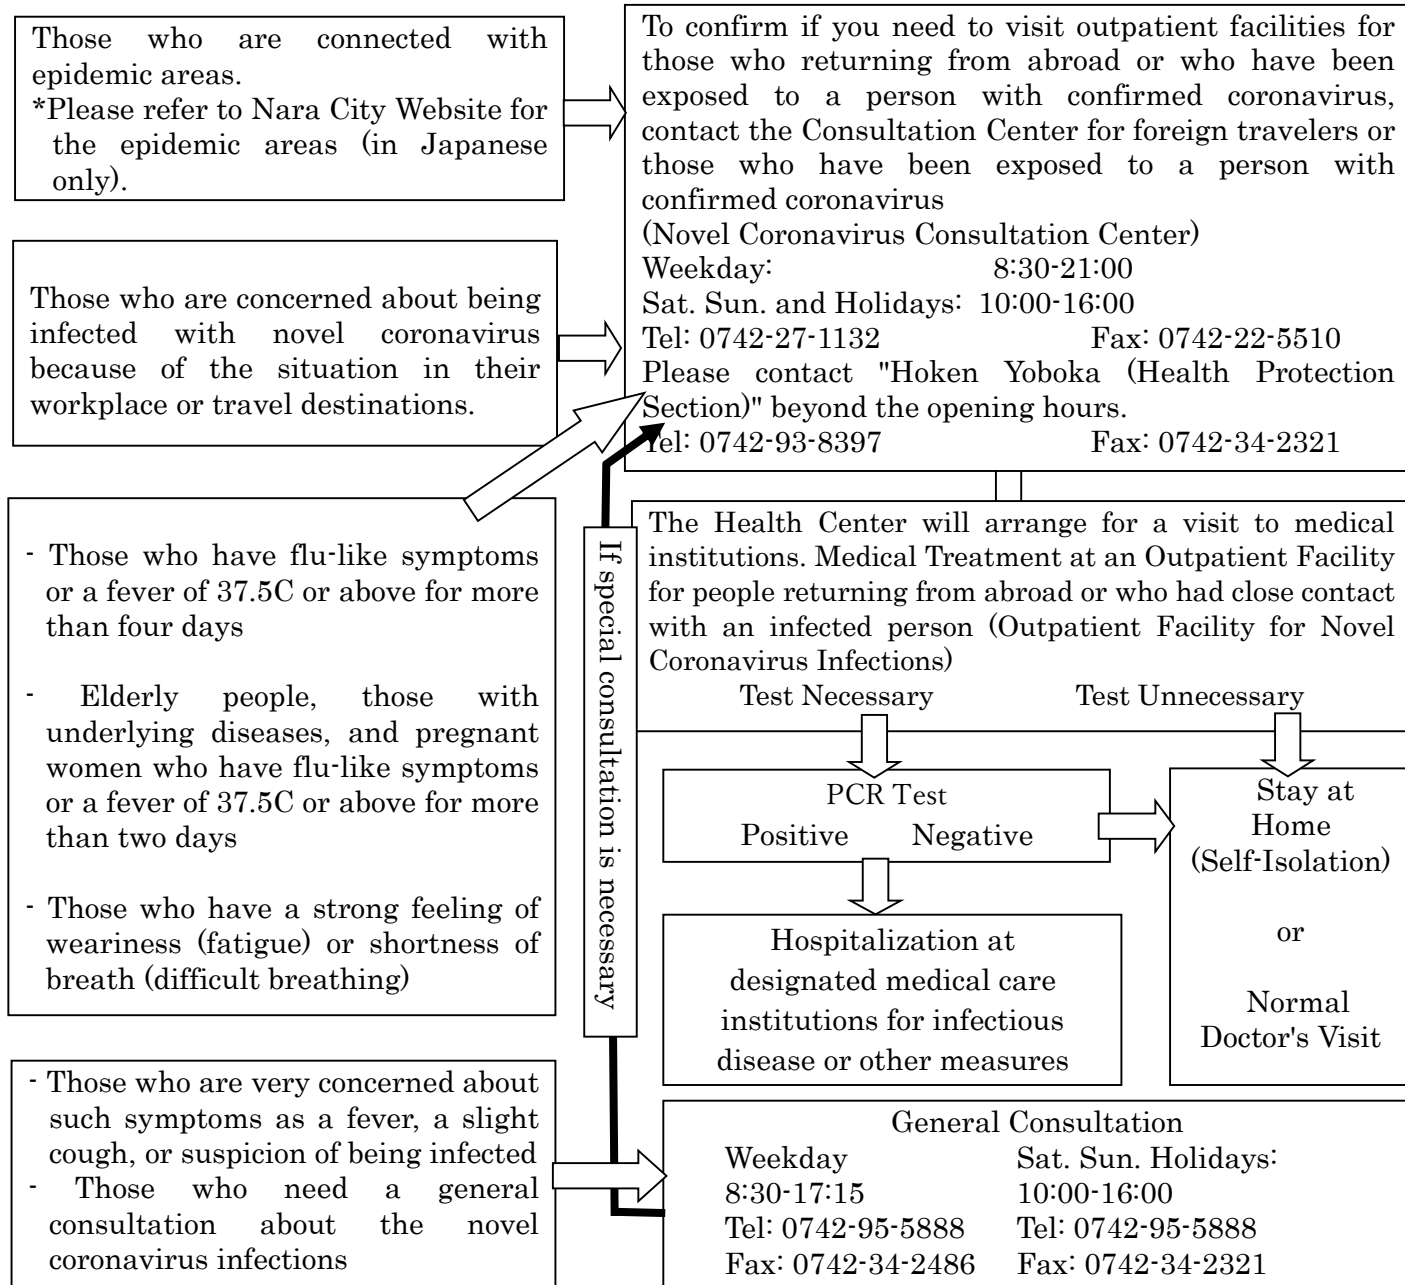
Those who are connected with epidemic areas.
*Please refer to Nara City Website for the epidemic areas (in Japanese only).

To confirm if you need to visit outpatient facilities for those who returning from abroad or who have been exposed to a person with confirmed coronavirus, contact the Consultation Center for foreign travelers or those who have been exposed to a person with confirmed coronavirus
(Novel Coronavirus Consultation Center)
Weekday: 8:30-21:00
Sat. Sun. and Holidays: 10:00-16:00
Tel: 0742-27-1132 Fax: 0742-22-5510
Please contact "Hoken Yoboka (Health Protection Section)" beyond the opening hours.
Tel: 0742-93-8397 Fax: 0742-34-2321

Those who are concerned about being infected with novel coronavirus because of the situation in their workplace or travel destinations.

- Those who have flu-like symptoms or a fever of 37.5C or above for more than four days

- Elderly people, those with underlying diseases, and pregnant women who have flu-like symptoms or a fever of 37.5C or above for more than two days

- Those who have a strong feeling of weariness (fatigue) or shortness of breath (difficult breathing)

If special consultation is necessary

The Health Center will arrange for a visit to medical institutions. Medical Treatment at an Outpatient Facility for people returning from abroad or who had close contact with an infected person (Outpatient Facility for Novel Coronavirus Infections)

Test Necessary

Test Unnecessary

PCR Test
Positive Negative

Stay at Home (Self-Isolation)

or

Normal Doctor's Visit

Hospitalization at designated medical care institutions for infectious disease or other measures

- Those who are very concerned about such symptoms as a fever, a slight cough, or suspicion of being infected
- Those who need a general consultation about the novel coronavirus infections

General Consultation
Weekday
8:30-17:15
Tel: 0742-95-5888
Fax: 0742-34-2486

Sat. Sun. Holidays:
10:00-16:00
Tel: 0742-95-5888
Fax: 0742-34-2321